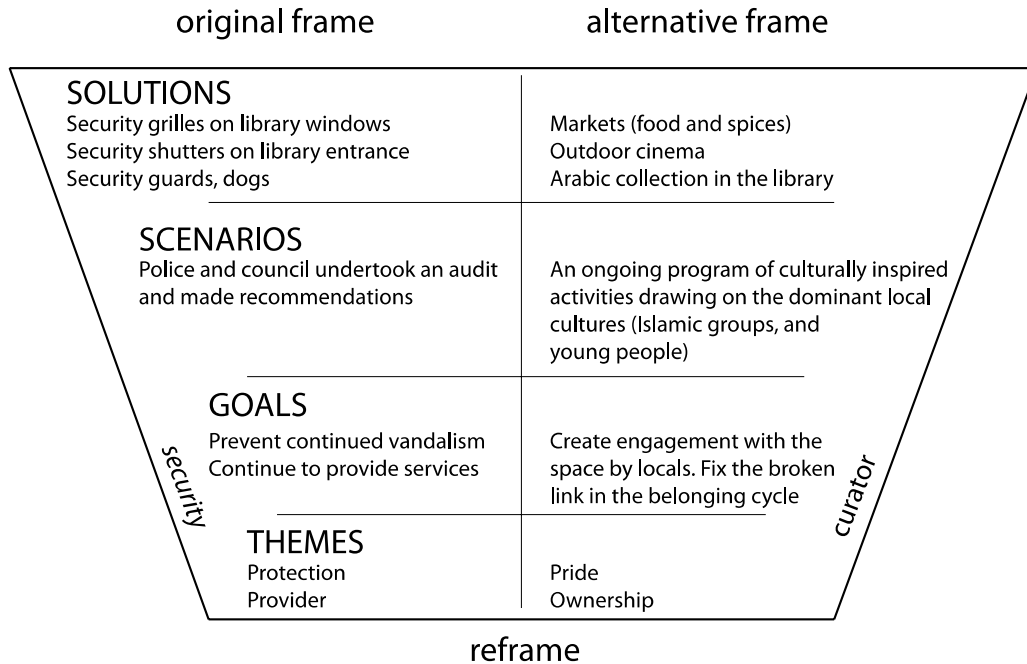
original frame

alternative frame

SOLUTIONS
Security grilles on library windows
Security shutters on library entrance
Security guards, dogs

Markets (food and spices)
Outdoor cinema
Arabic collection in the library

SCENARIOS
Police and council undertook an audit and made recommendations

An ongoing program of culturally inspired activities drawing on the dominant local cultures (Islamic groups, and young people)

GOALS
Prevent continued vandalism
Continue to provide services

Create engagement with the space by locals. Fix the broken link in the belonging cycle

THEMES
Protection
Provider

Pride
Ownership

security

curator

reframe